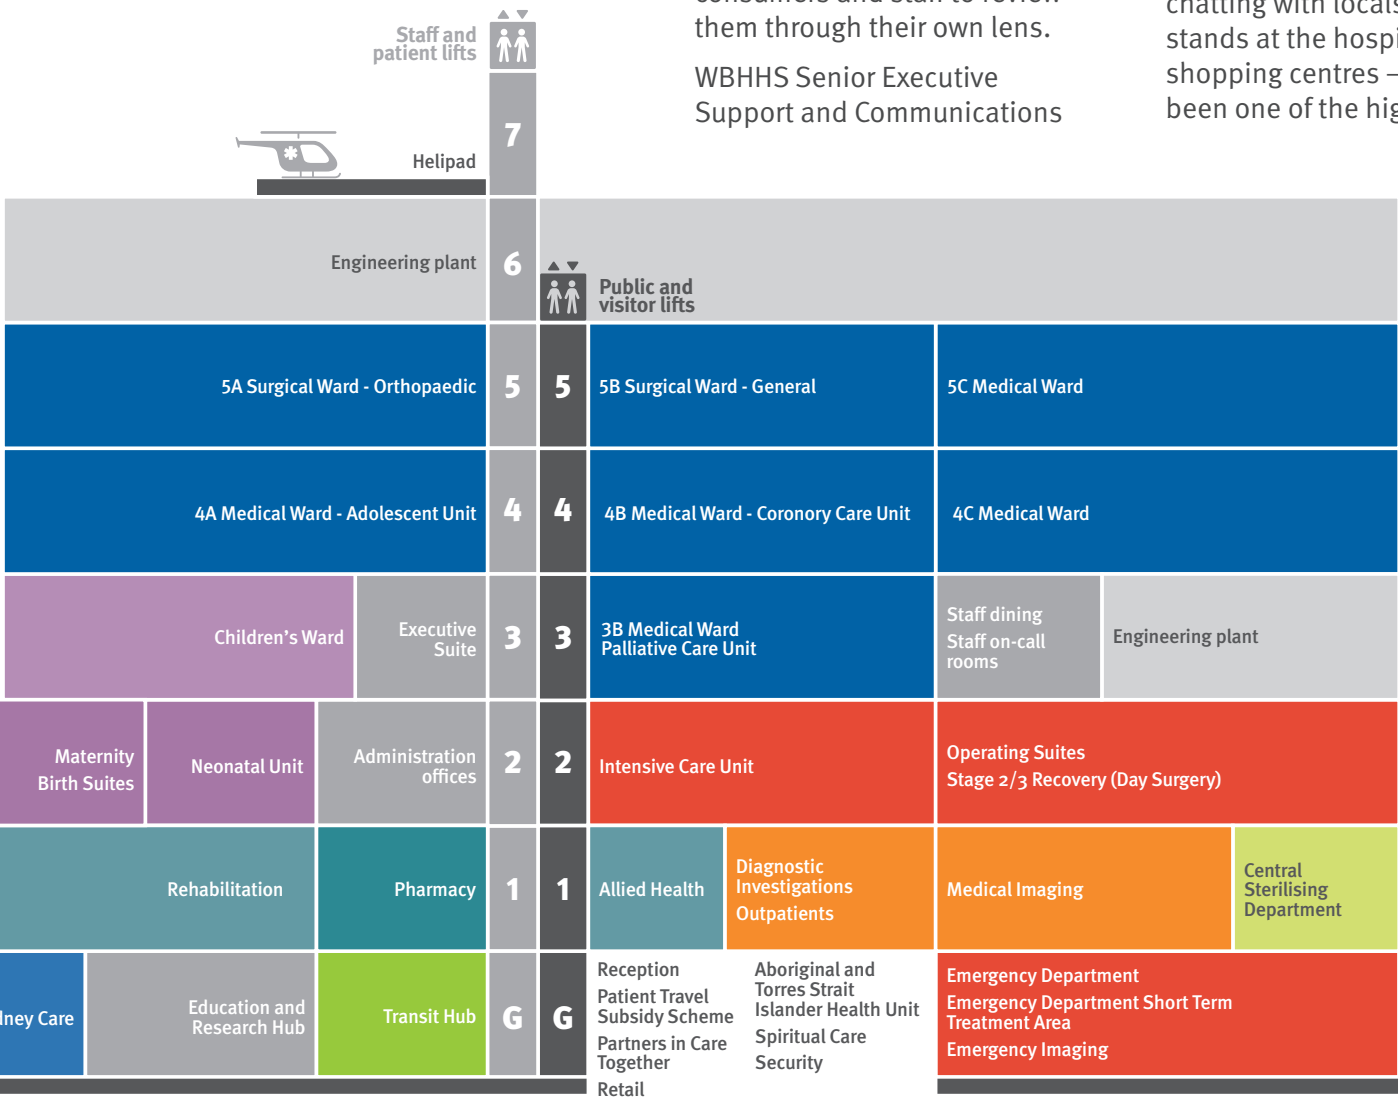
them through their own lens.

WBHHS Senior Executive Support and Communications

chatting with locals stands at the hospi shopping centres – been one of the hig

Staff and patient lifts

7

Helipad

Engineering plant

6

Public and visitor lifts

5A Surgical Ward - Orthopaedic

5

5

5B Surgical Ward - General

5C Medical Ward

4A Medical Ward - Adolescent Unit

4

4

4B Medical Ward - Coronory Care Unit

4C Medical Ward

Children's Ward

Executive Suite

3

3

3B Medical Ward
Palliative Care Unit

Staff dining
Staff on-call rooms

Engineering plant

Maternity Birth Suites

Neonatal Unit

Administration offices

2

2

Intensive Care Unit

Operating Suites
Stage 2/3 Recovery (Day Surgery)

Rehabilitation

Pharmacy

1

1

Allied Health

Diagnostic Investigations
Outpatients

Medical Imaging

Central Sterilising Department

lney Care

Education and Research Hub

Transit Hub

G

G

Reception
Patient Travel Subsidy Scheme
Partners in Care Together
Retail

Aboriginal and Torres Strait Islander Health Unit
Spiritual Care
Security

Emergency Department
Emergency Department Short Term Treatment Area
Emergency Imaging